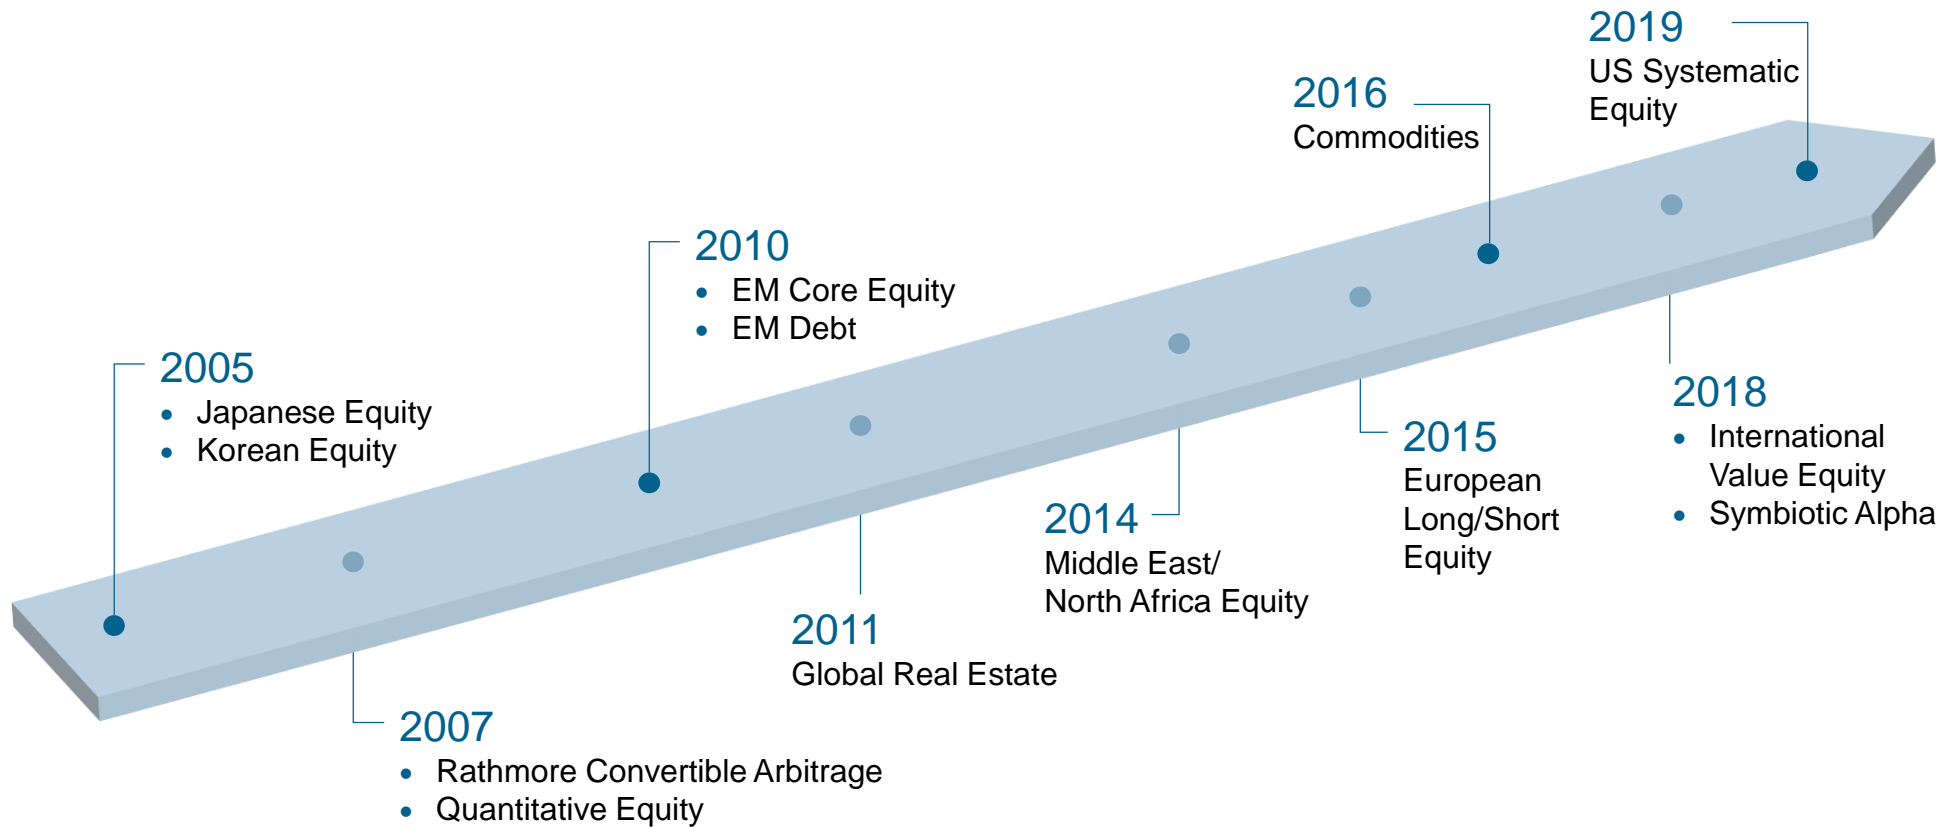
2005
- Japanese Equity
- Korean Equity

2007
- Rathmore Convertible Arbitrage
- Quantitative Equity

2010
- EM Core Equity
- EM Debt

2011
Global Real Estate

2014
Middle East/ North Africa Equity

2015
European Long/Short Equity

2016
Commodities

2018
- International Value Equity
- Symbiotic Alpha

2019
US Systematic Equity